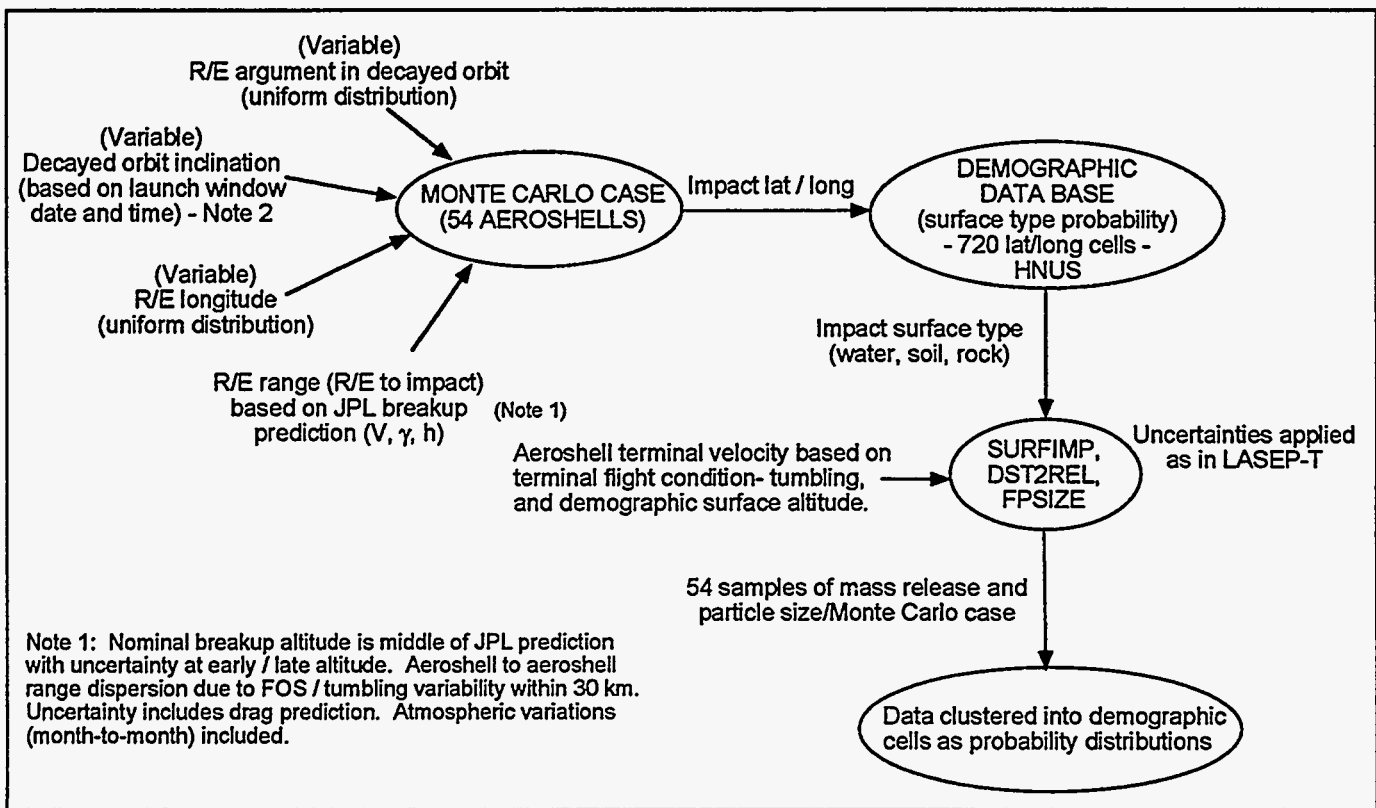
(Variable)
R/E argument in decayed orbit
(uniform distribution)

(Variable)
Decayed orbit inclination
(based on launch window date and time) - Note 2

(Variable)
R/E longitude
(uniform distribution)

R/E range (R/E to impact) based on JPL breakup prediction (V, $\gamma$, h) (Note 1)

MONTE CARLO CASE
(54 AEROSHELLS)

Impact lat / long

DEMOGRAPHIC
DATA BASE
(surface type probability)
- 720 lat/long cells -
HNUS

Impact surface type
(water, soil, rock)

Aeroshell terminal velocity based on terminal flight condition- tumbling, and demographic surface altitude.

SURFIMP,
DST2REL,
FPSIZE

Uncertainties applied as in LASEP-T

54 samples of mass release and particle size/Monte Carlo case

Note 1: Nominal breakup altitude is middle of JPL prediction with uncertainty at early / late altitude. Aeroshell to aeroshell range dispersion due to FOS / tumbling variability within 30 km. Uncertainty includes drag prediction. Atmospheric variations (month-to-month) included.

Data clustered into demographic cells as probability distributions